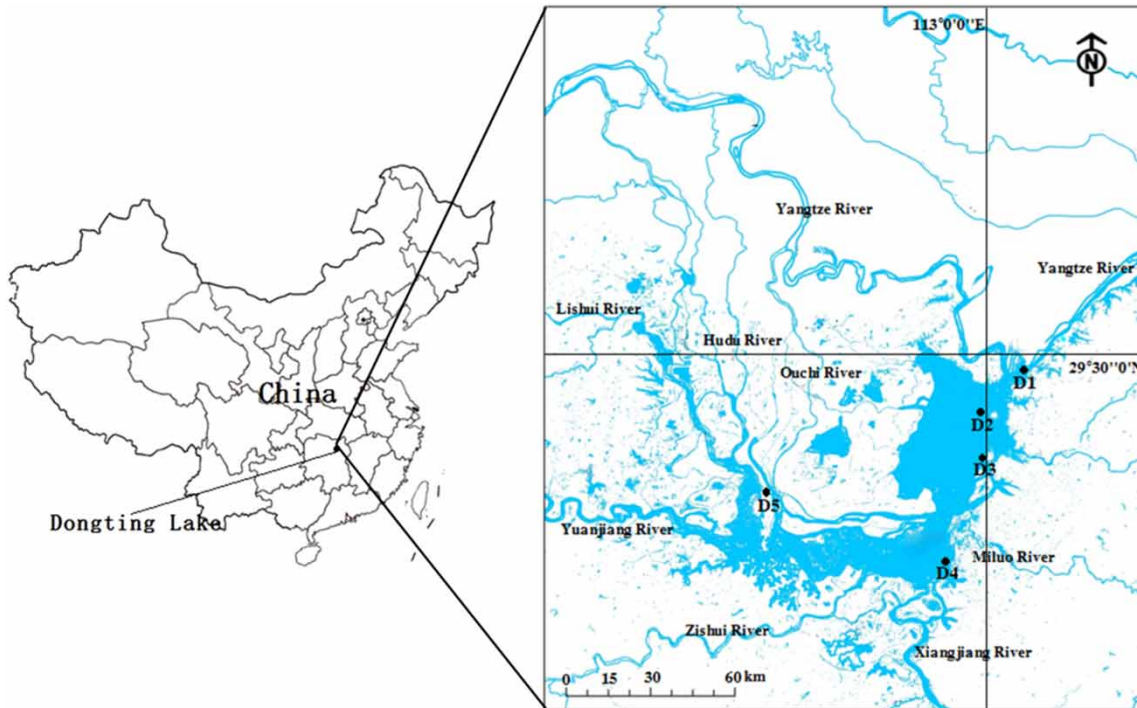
China

Dongting Lake

113°0'0''E

N

Yangtze River

Yangtze River

Lishui River

Hudu River

29°30''0''N

Ouchi River

D1

D2

D3

D5

Yuanjiang River

Miluo River

D4

Zishui River

Xiangjiang River

0 15 30 60 km